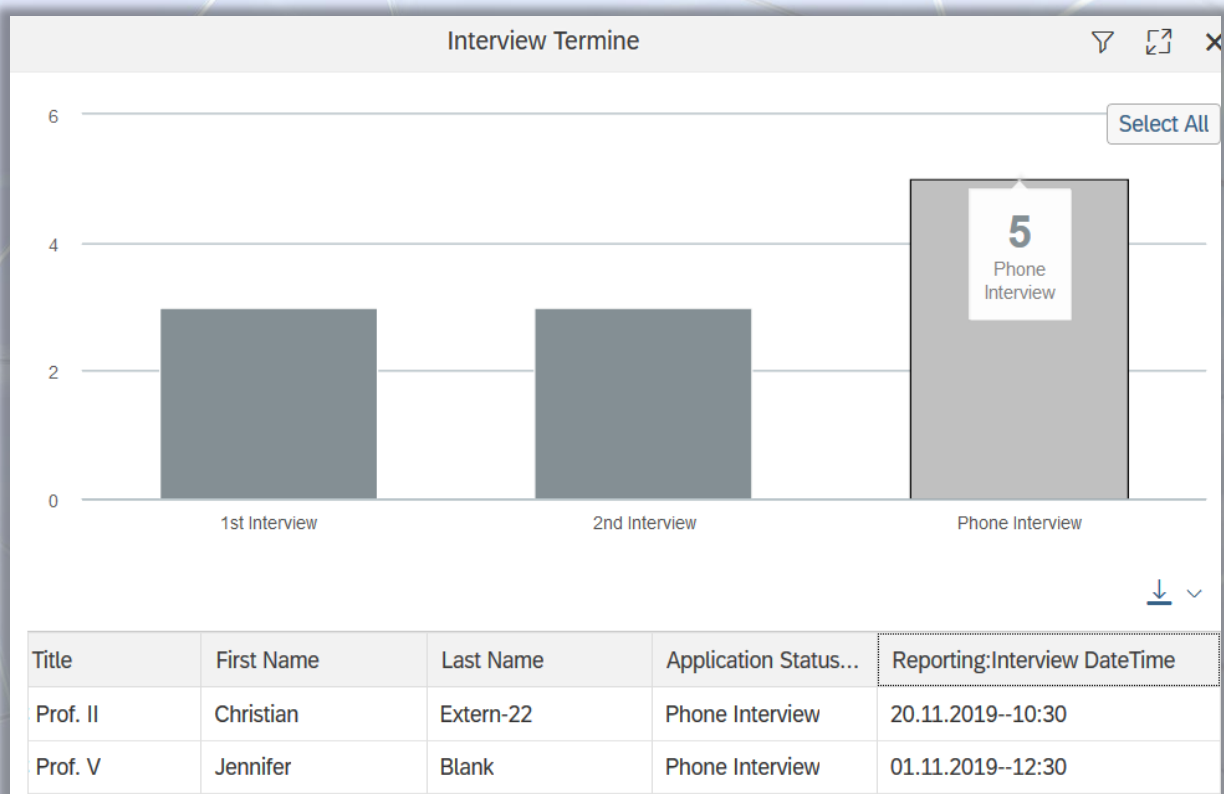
Interview Termine

Select All

6
4
2
0

5
Phone Interview

1st Interview
2nd Interview
Phone Interview

| Title | First Name | Last Name | Application Status... | Reporting:Interview DateTime |
|---|---|---|---|---|
| Prof. II | Christian | Extern-22 | Phone Interview | 20.11.2019--10:30 |
| Prof. V | Jennifer | Blank | Phone Interview | 01.11.2019--12:30 |